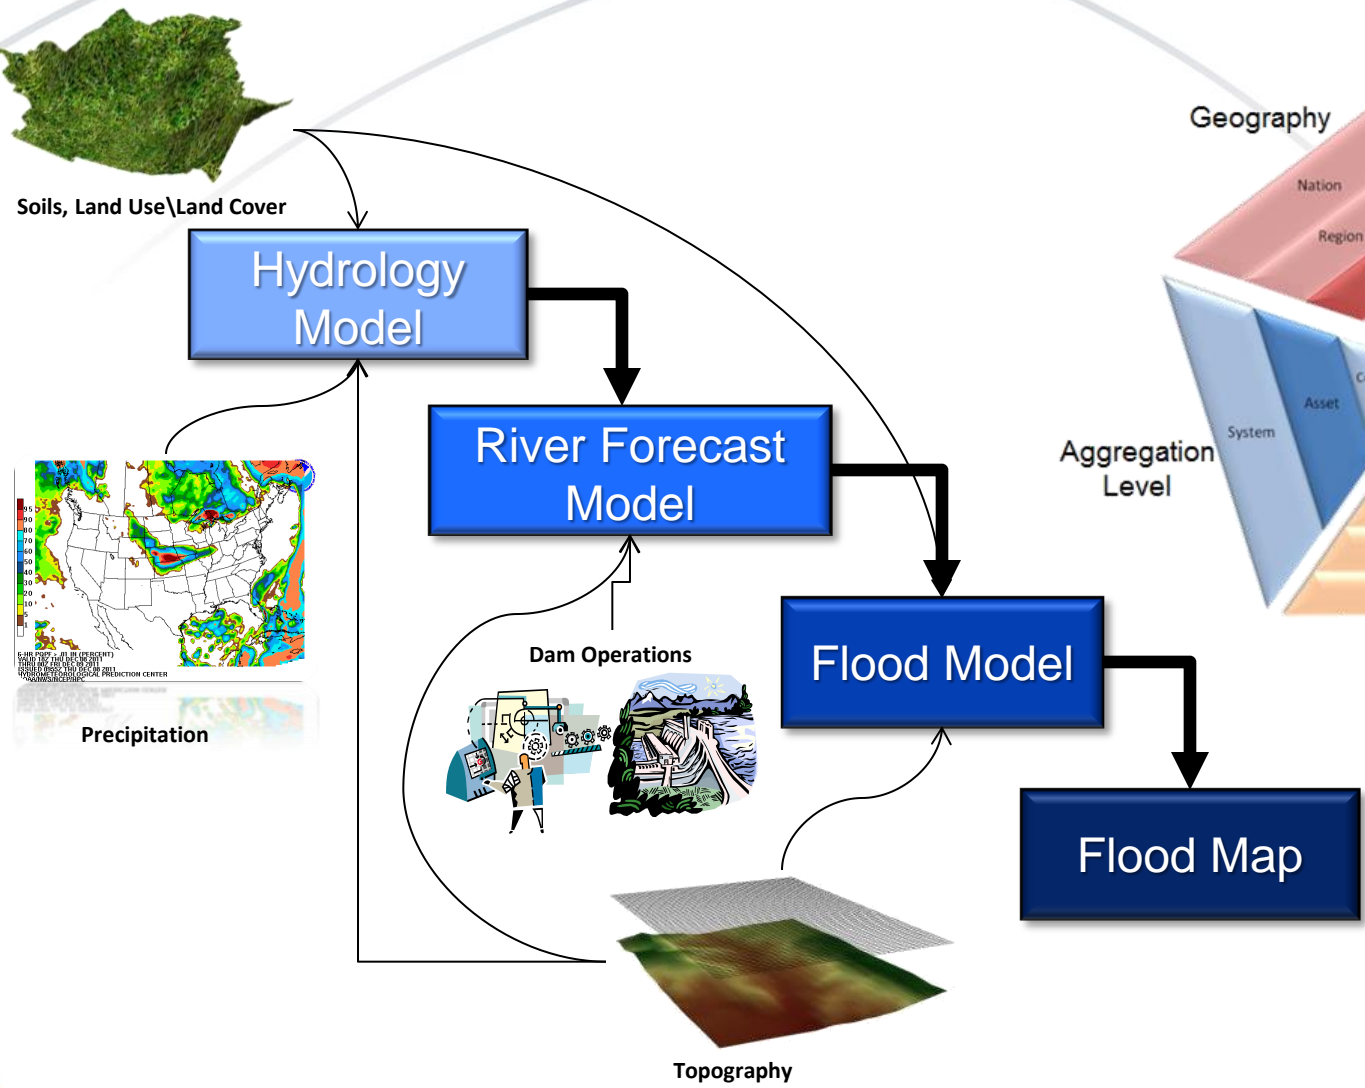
Soils, Land Use\Land Cover

Hydrology Model

River Forecast Model

Flood Model

Flood Map

Geography

Nation

Region

Aggregation Level

System

Asset

Dam Operations

Precipitation

Topography

6-HR POPF > .01 IN (PERCENT)
HYDROMETEOROLOGICAL PREDICTION CENTER